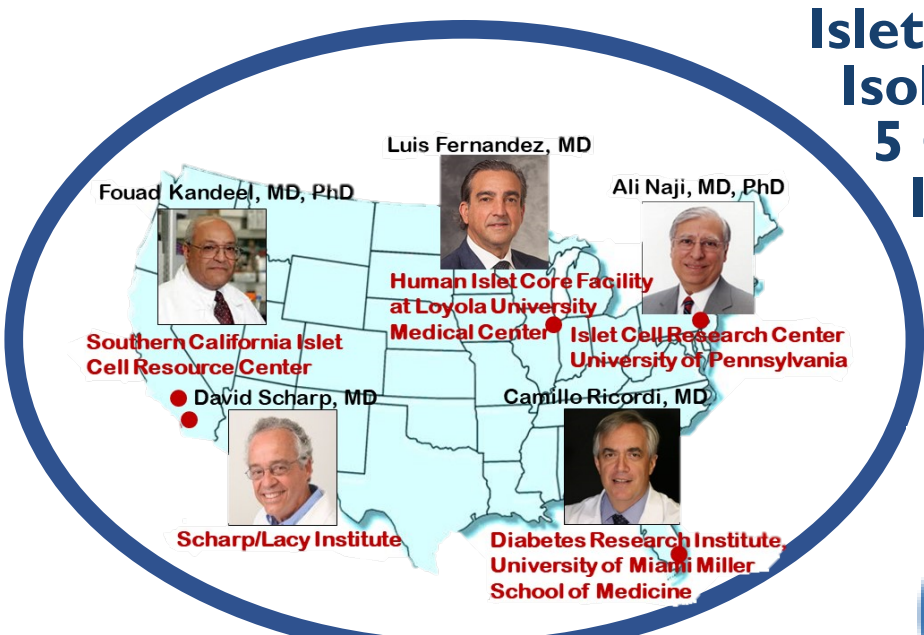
Islet
Isol
5
I

Luis Fernandez, MD

Fouad Kandeel, MD, PhD

Ali Naji, MD, PhD

Human Islet Core Facility at Loyola University Medical Center

Southern California Islet Cell Resource Center

Islet Cell Research Center University of Pennsylvania

David Scharp, MD

Camillo Ricordi, MD

Scharp/Lacy Institute

Diabetes Research Institute, University of Miami Miller School of Medicine